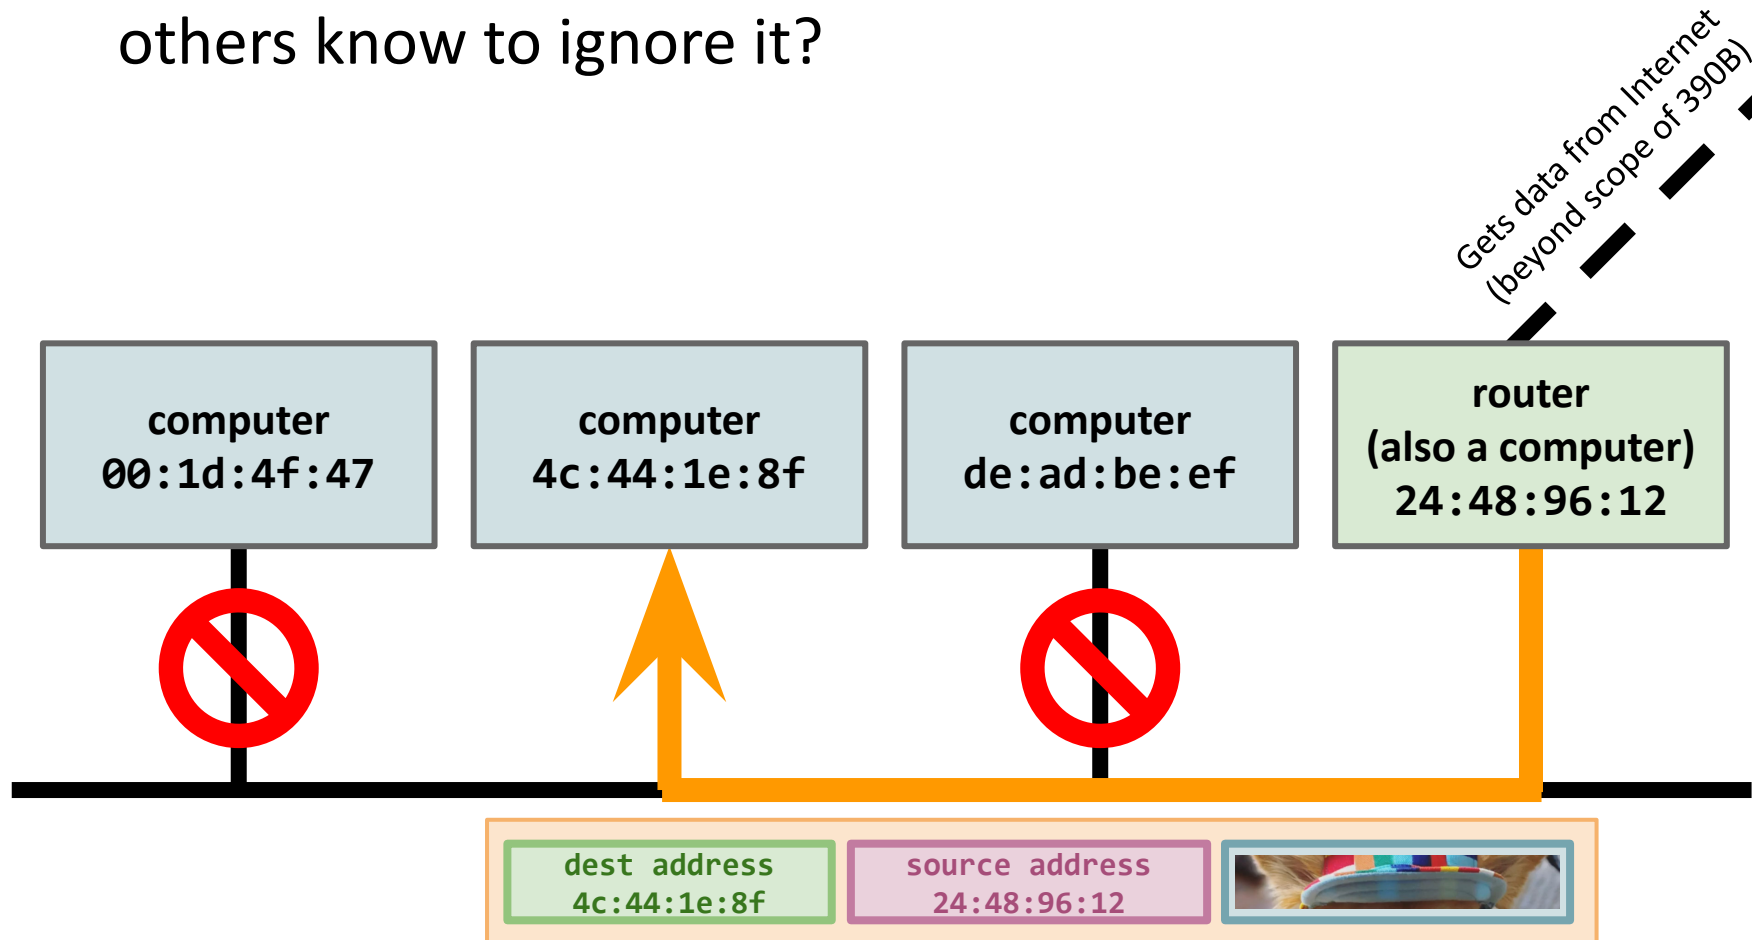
others know to ignore it?

Gets data from Internet
(beyond scope of 390B)

computer
00:1d:4f:47

computer
4c:44:1e:8f

computer
de:ad:be:ef

router
(also a computer)
24:48:96:12

dest address
4c:44:1e:8f

source address
24:48:96:12